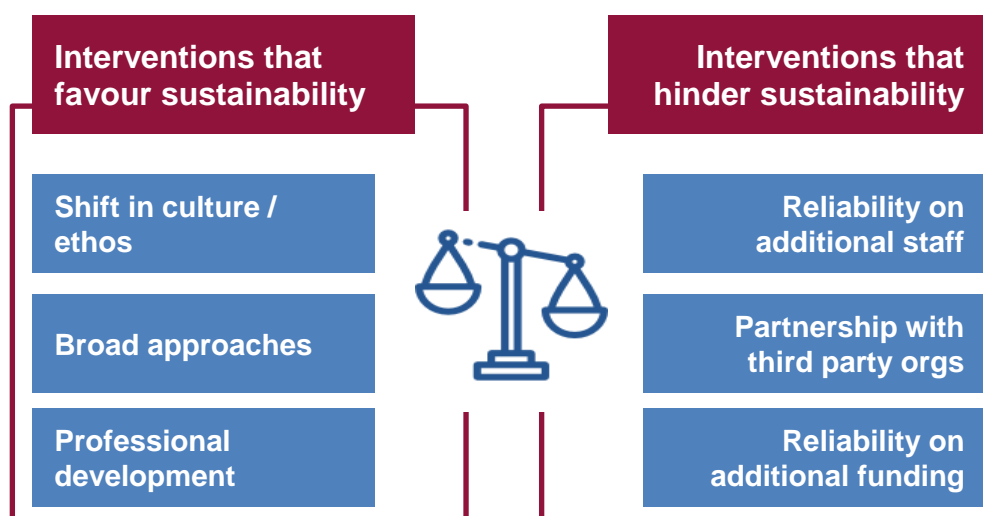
Interventions that favour sustainability

Shift in culture / ethos

Broad approaches

Professional development

Interventions that hinder sustainability

Reliability on additional staff

Partnership with third party orgs

Reliability on additional funding